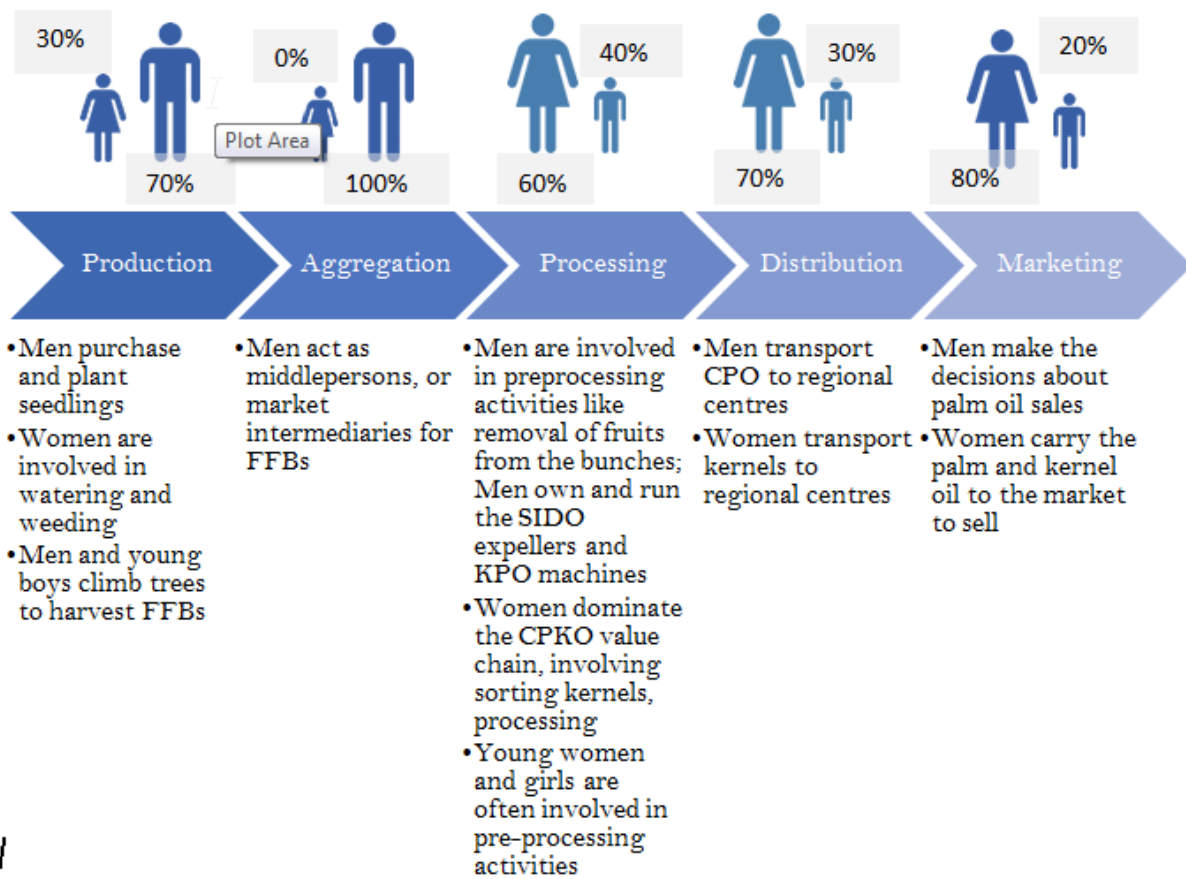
30%

70%

0%

Plot Area

100%

40%

60%

30%

70%

20%

80%

Production

Aggregation

Processing

Distribution

Marketing

•Men purchase and plant seedlings
•Women are involved in watering and weeding
•Men and young boys climb trees to harvest FFBs

•Men act as middlepersons, or market intermediaries for FFBs

•Men are involved in preprocessing activities like removal of fruits from the bunches; Men own and run the SIDO expellers and KPO machines
•Women dominate the CPKO value chain, involving sorting kernels, processing
•Young women and girls are often involved in pre-processing activities

•Men transport CPO to regional centres
•Women transport kernels to regional centres

•Men make the decisions about palm oil sales
•Women carry the palm and kernel oil to the market to sell